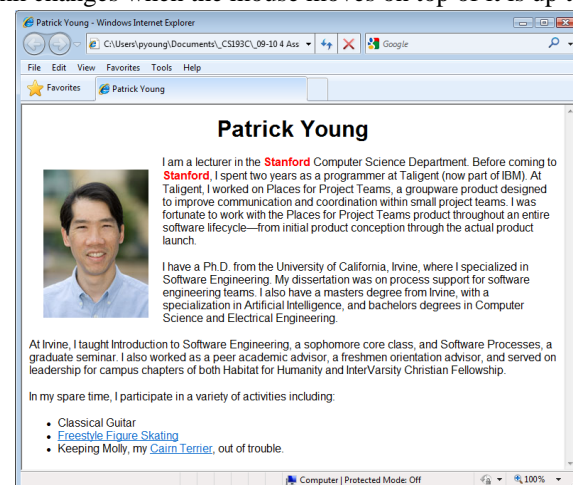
Patrick Young - Windows Internet Explorer

C:\Users\pyoung\Documents\_CS193C\_09-10 4 Ass

Google

File Edit View Favorites Tools Help

Favorites

Patrick Young

Patrick Young

I am a lecturer in the Stanford Computer Science Department. Before coming to Stanford, I spent two years as a programmer at Taligent (now part of IBM). At Taligent, I worked on Places for Project Teams, a groupware product designed to improve communication and coordination within small project teams. I was fortunate to work with the Places for Project Teams product throughout an entire software lifecycle—from initial product conception through the actual product launch.

I have a Ph.D. from the University of California, Irvine, where I specialized in Software Engineering. My dissertation was on process support for software engineering teams. I also have a masters degree from Irvine, with a specialization in Artificial Intelligence, and bachelors degrees in Computer Science and Electrical Engineering.

At Irvine, I taught Introduction to Software Engineering, a sophomore core class, and Software Processes, a graduate seminar. I also worked as a peer academic advisor, a freshmen orientation advisor, and served on leadership for campus chapters of both Habitat for Humanity and InterVarsity Christian Fellowship.

In my spare time, I participate in a variety of activities including:

- Classical Guitar
- Freestyle Figure Skating
- Keeping Molly, my Cairn Terrier, out of trouble.

Computer | Protected Mode: Off

100%